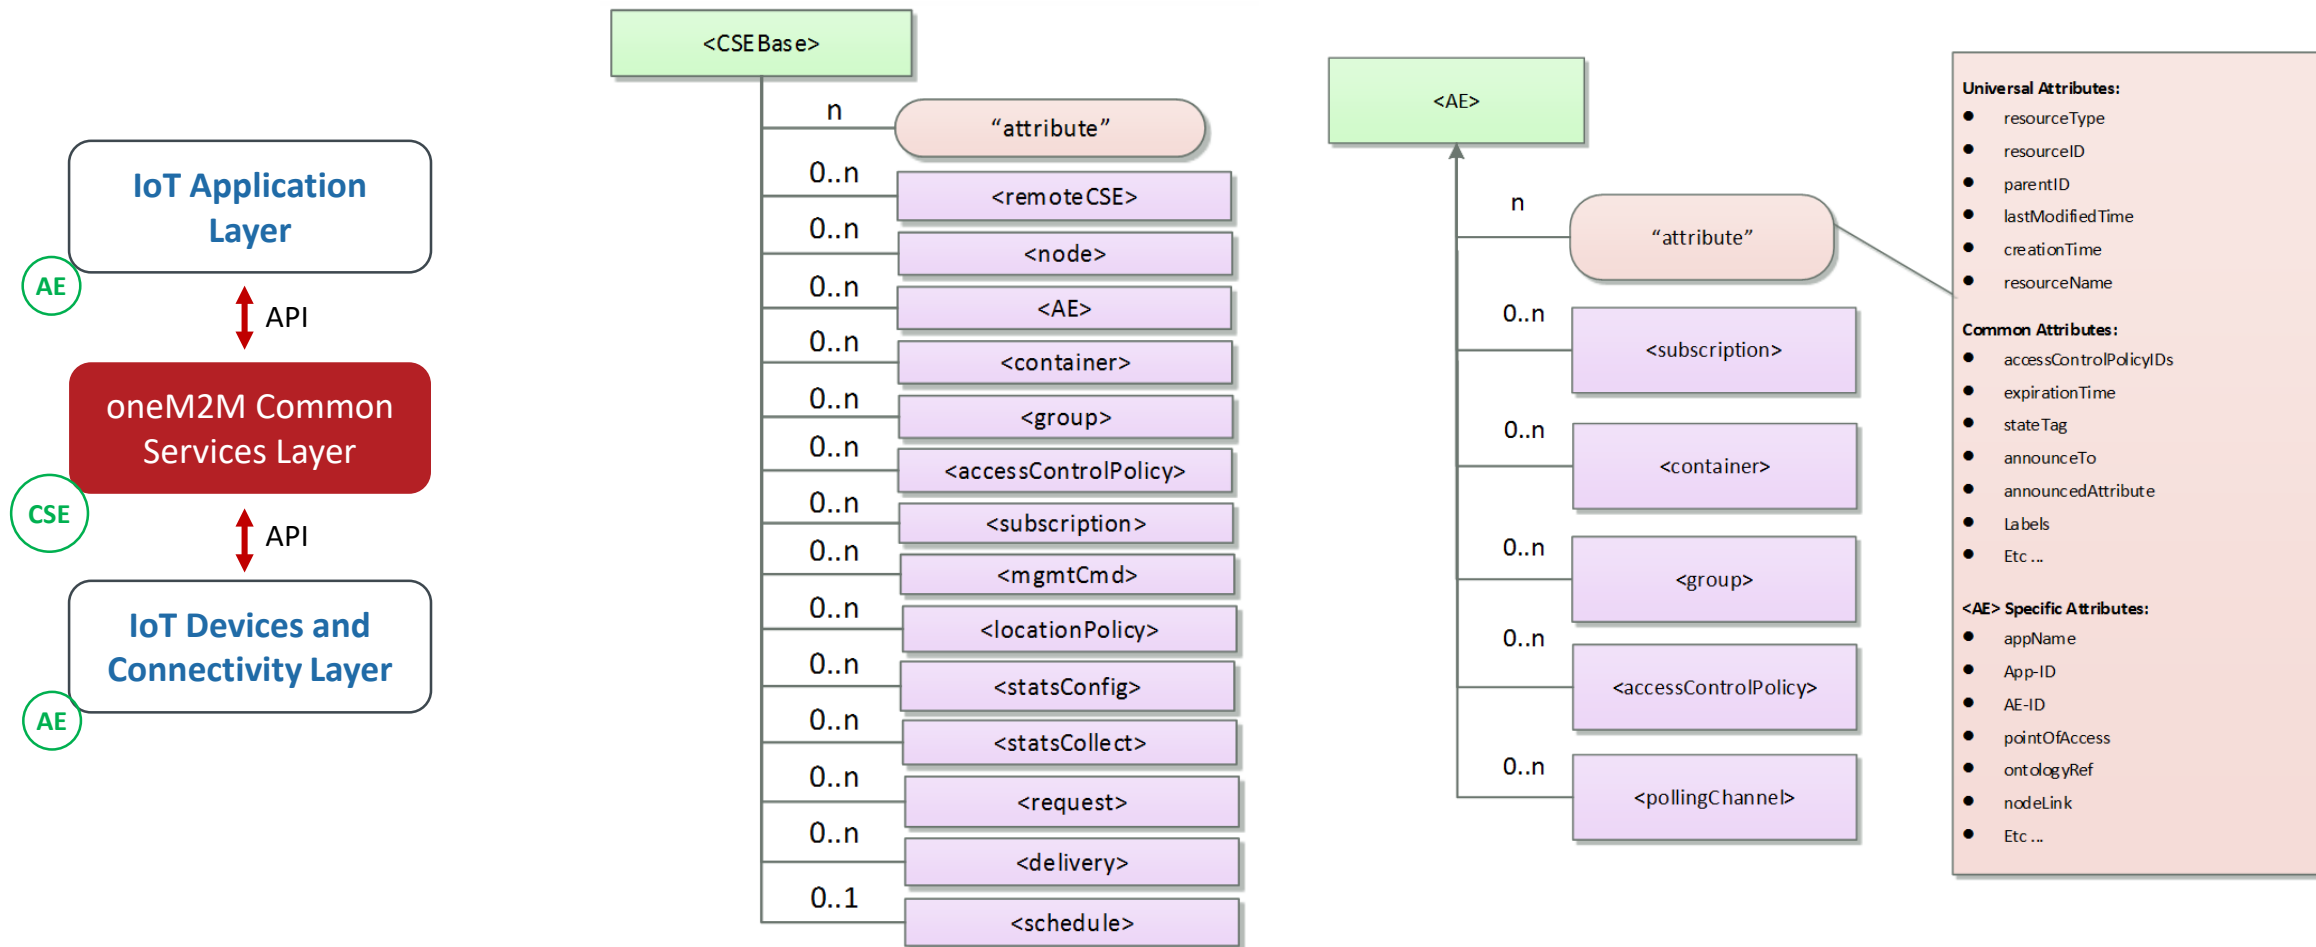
IoT Application Layer

AE

API

oneM2M Common Services Layer

CSE

API

IoT Devices and Connectivity Layer

AE

<CSEBase>

n
"attribute"
0..n
<remoteCSE>
0..n
<node>
0..n
<AE>
0..n
<container>
0..n
<group>
0..n
<accessControlPolicy>
0..n
<subscription>
0..n
<mgmtCmd>
0..n
<locationPolicy>
0..n
<statsConfig>
0..n
<statsCollect>
0..n
<request>
0..n
<delivery>
0..1
<schedule>

<AE>

n
"attribute"
0..n
<subscription>
0..n
<container>
0..n
<group>
0..n
<accessControlPolicy>
0..n
<pollingChannel>

Universal Attributes:
- resourceType
- resourceID
- parentID
- lastModifiedTime
- creationTime
- resourceName

Common Attributes:
- accessControlPolicyIDs
- expirationTime
- stateTag
- announceTo
- announcedAttribute
- Labels
- Etc ...

<AE> Specific Attributes:
- appName
- App-ID
- AE-ID
- pointOfAccess
- ontologyRef
- nodeLink
- Etc ...